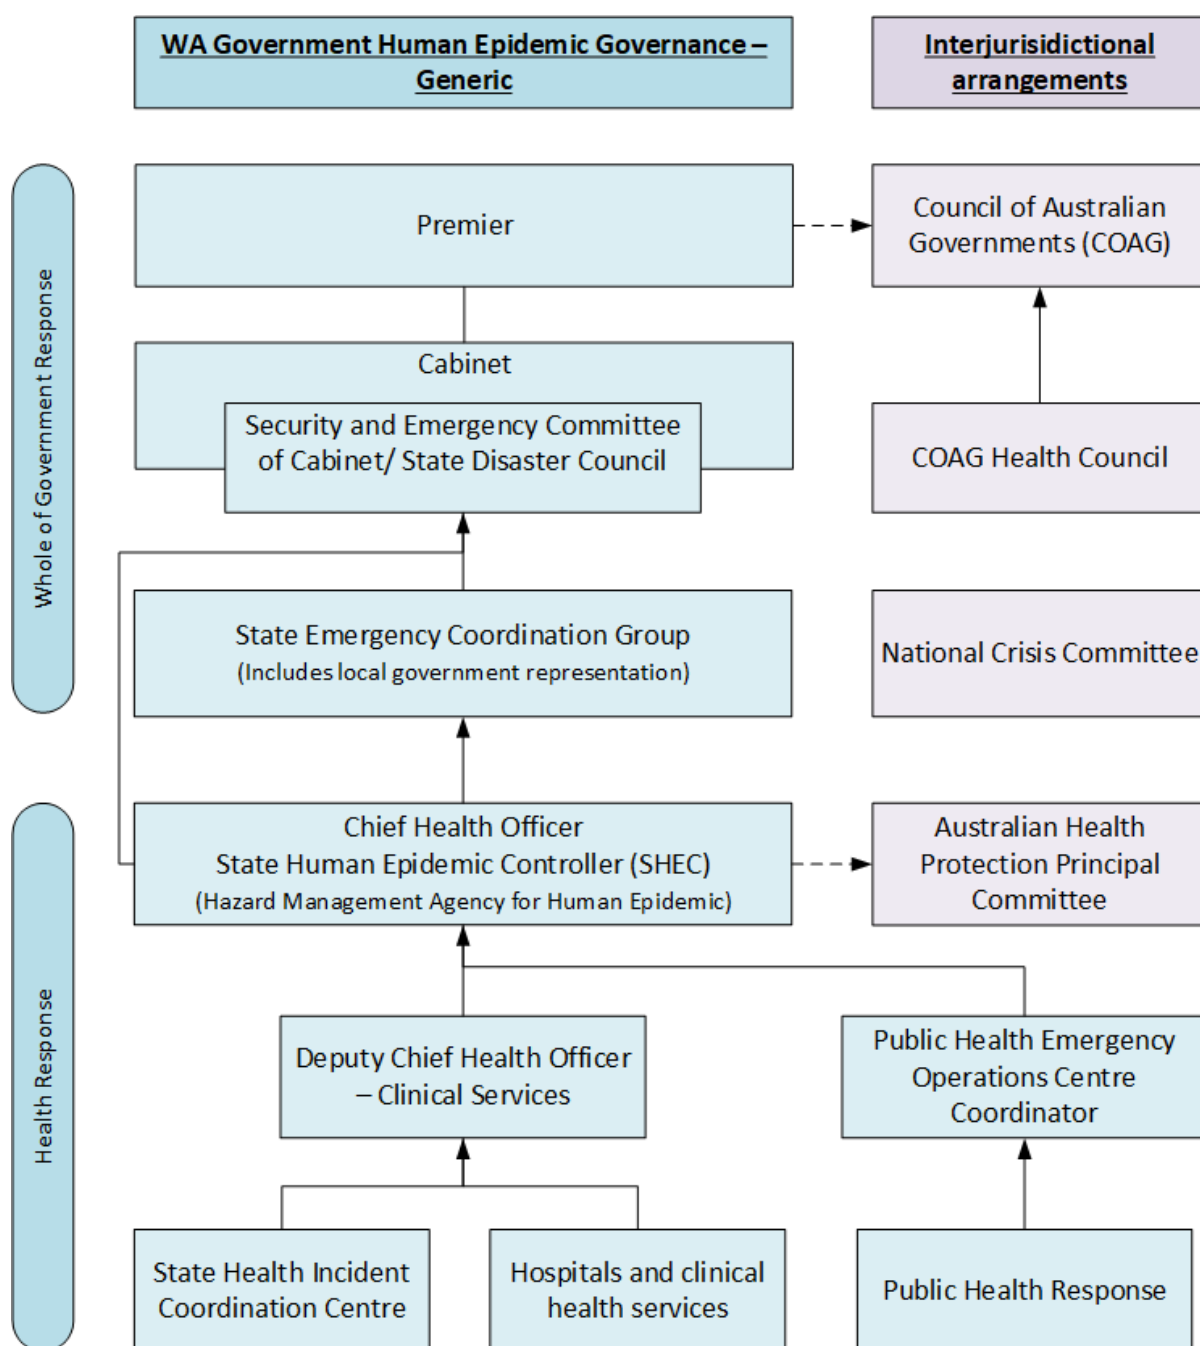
WA Government Human Epidemic Governance – Generic

Interjurisidictional arrangements

Whole of Government Response

Premier

Council of Australian Governments (COAG)

Cabinet

Security and Emergency Committee of Cabinet/ State Disaster Council

COAG Health Council

State Emergency Coordination Group
(Includes local government representation)

National Crisis Committee

Health Response

Chief Health Officer
State Human Epidemic Controller (SHEC)
(Hazard Management Agency for Human Epidemic)

Australian Health Protection Principal Committee

Deputy Chief Health Officer – Clinical Services

Public Health Emergency Operations Centre Coordinator

State Health Incident Coordination Centre

Hospitals and clinical health services

Public Health Response